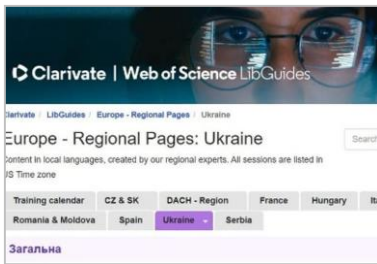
Clarivate | Web of Science LibGuides

Clarivate / LibGuides / Europe - Regional Pages / Ukraine

Europe - Regional Pages: Ukraine

Content in local languages, created by our regional experts. All sessions are listed in US Time zone

Search

Training calendar
CZ & SK
DACH - Region
France
Hungary
It
Romania & Moldova
Spain
Ukraine
Serbia

Загальна